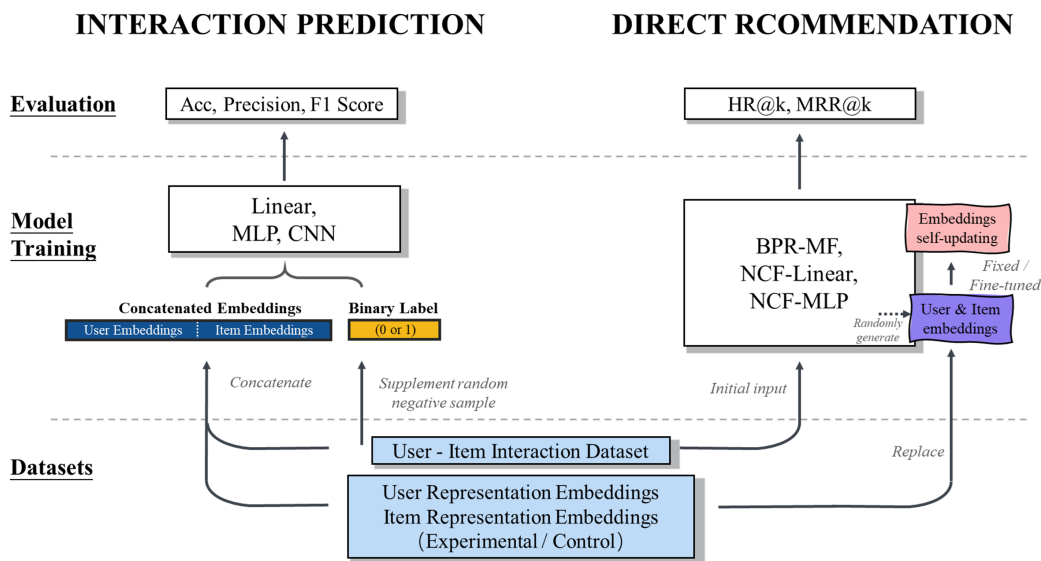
INTERACTION PREDICTION

DIRECT RCOMMENDATION

Evaluation

Acc, Precision, F1 Score

HR@k, MRR@k

Model Training

Linear, MLP, CNN

Concatenated Embeddings

User Embeddings | Item Embeddings

Binary Label

(0 or 1)

BPR-MF, NCF-Linear, NCF-MLP

Embeddings self-updating

Fixed / Fine-tuned

User & Item embeddings

Randomly generate

Concatenate

Supplement random negative sample

Initial input

Datasets

User - Item Interaction Dataset

Replace

User Representation Embeddings
Item Representation Embeddings
(Experimental / Control)